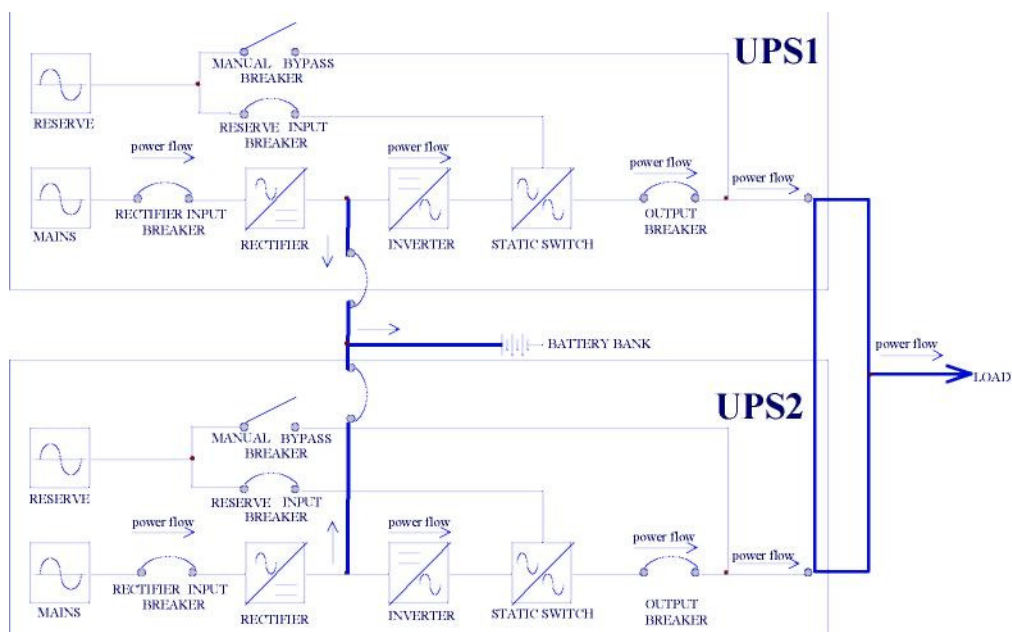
UPS1

MANUAL BYPASS BREAKER

RESERVE

RESERVE INPUT BREAKER

power flow

power flow

power flow

power flow

MAINS

RECTIFIER INPUT BREAKER

RECTIFIER

INVERTER

STATIC SWITCH

OUTPUT BREAKER

BATTERY BANK

power flow

LOAD

UPS2

MANUAL BYPASS BREAKER

RESERVE

RESERVE INPUT BREAKER

power flow

power flow

power flow

power flow

MAINS

RECTIFIER INPUT BREAKER

RECTIFIER

INVERTER

STATIC SWITCH

OUTPUT BREAKER